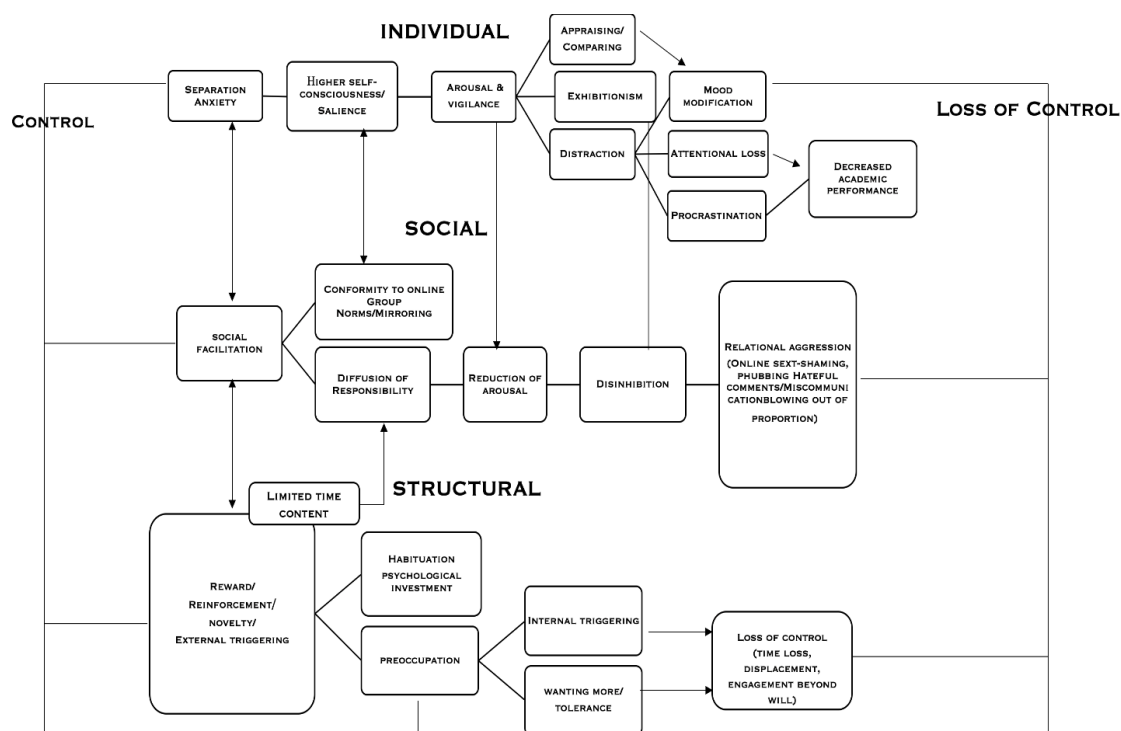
INDIVIDUAL

Control

Loss of Control

Separation Anxiety

Higher self-consciousness/ Salience

Arousal & vigilance

Appraising/ Comparing

Exhibitionism

Distraction

Mood modification

Attentional loss

Procrastination

Decreased academic performance

SOCIAL

social facilitation

Conformity to online Group Norms/Mirroring

Diffusion of Responsibility

Reduction of arousal

Disinhibition

Relational aggression (Online sext-shaming, phubbing Hateful comments/Miscommunicationblowing out of proportion)

Limited time content

STRUCTURAL

Reward/ Reinforcement/ novelty/ External triggering

Habituation psychological investment

preoccupation

Internal triggering

wanting more/ tolerance

Loss of control (time loss, displacement, engagement beyond will)